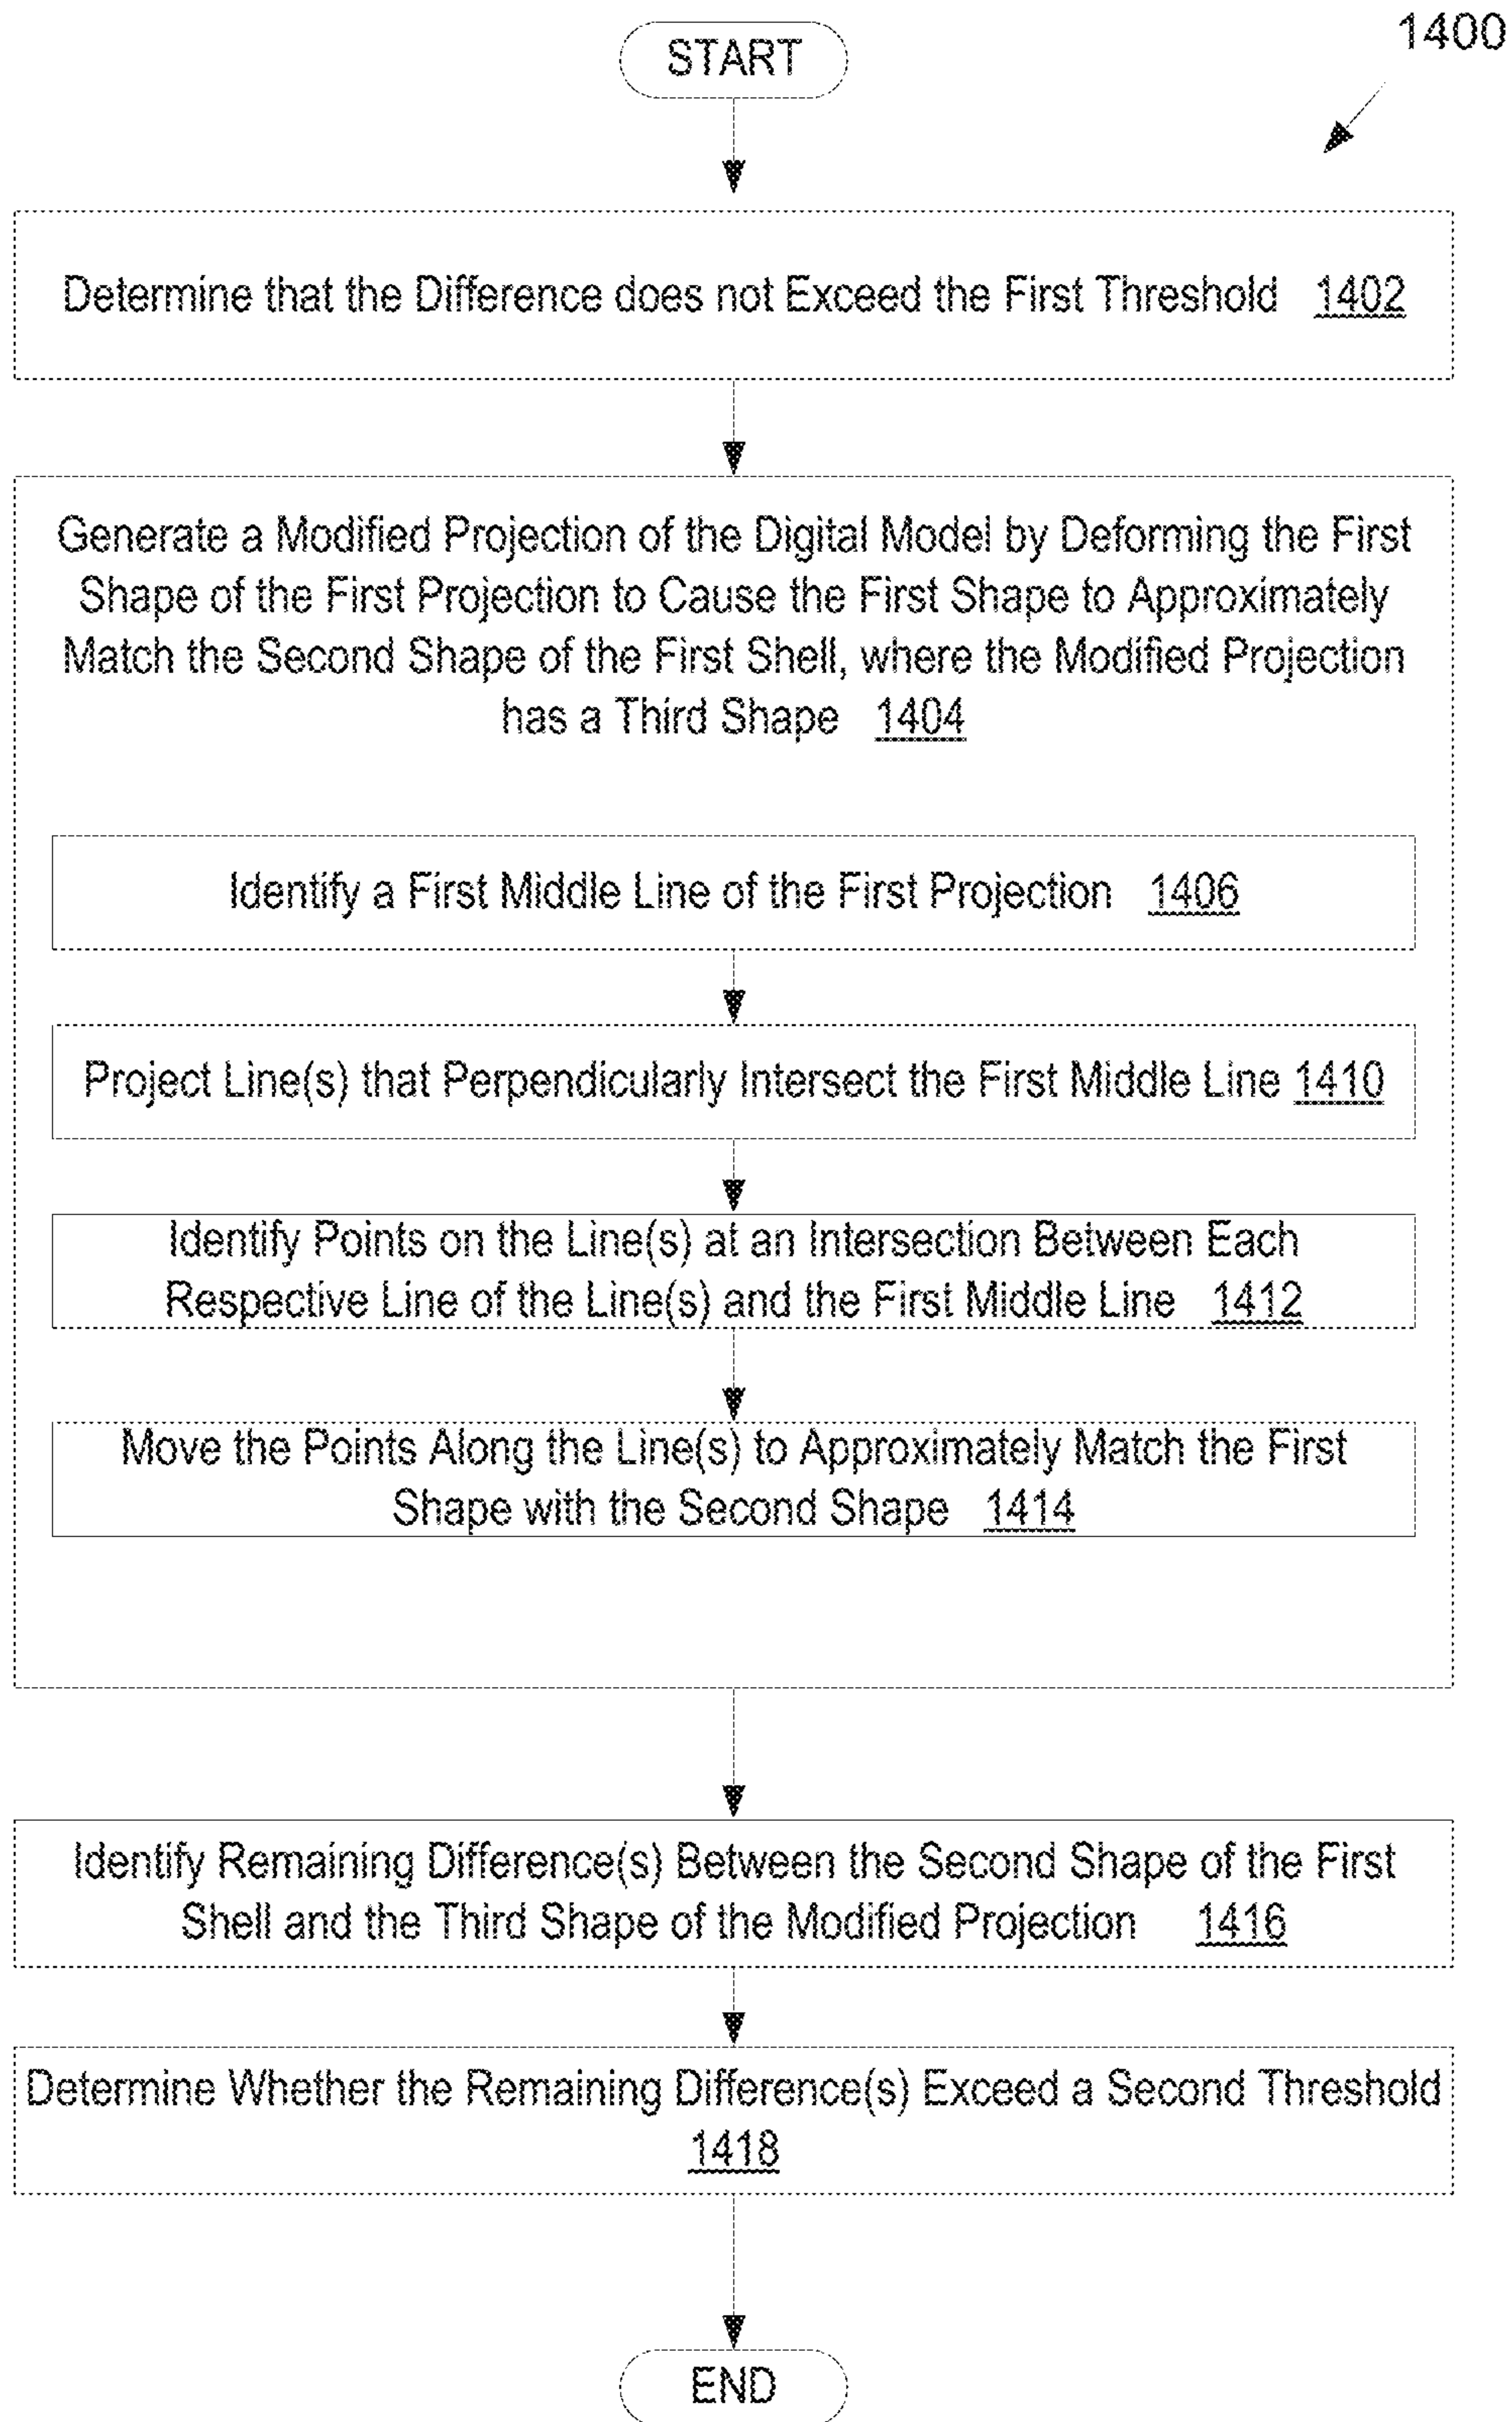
1400

START

Determine that the Difference does not Exceed the First Threshold 1402

Generate a Modified Projection of the Digital Model by Deforming the First Shape of the First Projection to Cause the First Shape to Approximately Match the Second Shape of the First Shell, where the Modified Projection has a Third Shape 1404

Identify a First Middle Line of the First Projection 1406

Project Line(s) that Perpendicularly Intersect the First Middle Line 1410

Identify Points on the Line(s) at an Intersection Between Each Respective Line of the Line(s) and the First Middle Line 1412

Move the Points Along the Line(s) to Approximately Match the First Shape with the Second Shape 1414

Identify Remaining Difference(s) Between the Second Shape of the First Shell and the Third Shape of the Modified Projection 1416

Determine Whether the Remaining Difference(s) Exceed a Second Threshold 1418

END